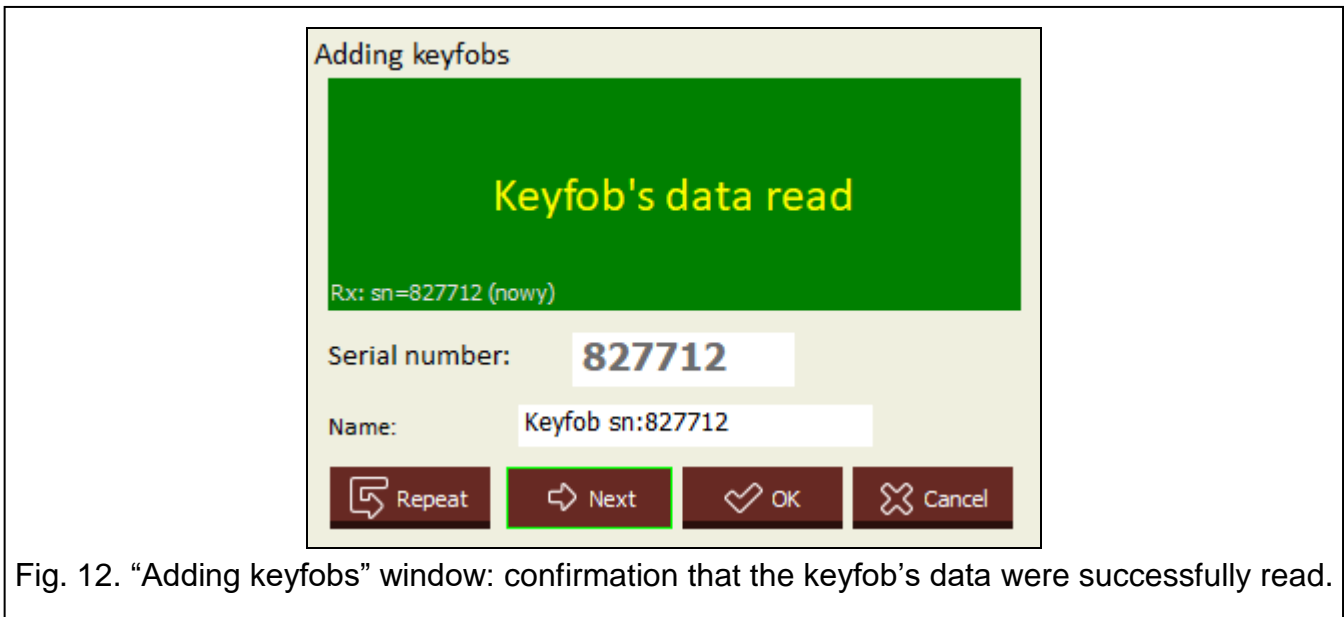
Adding keyfobs

Keyfob's data read

Rx: sn=827712 (nowy)

Serial number: 827712

Name: Keyfob sn:827712

Repeat | Next | OK | Cancel

Fig. 12. “Adding keyfobs” window: confirmation that the keyfob’s data were successfully read.